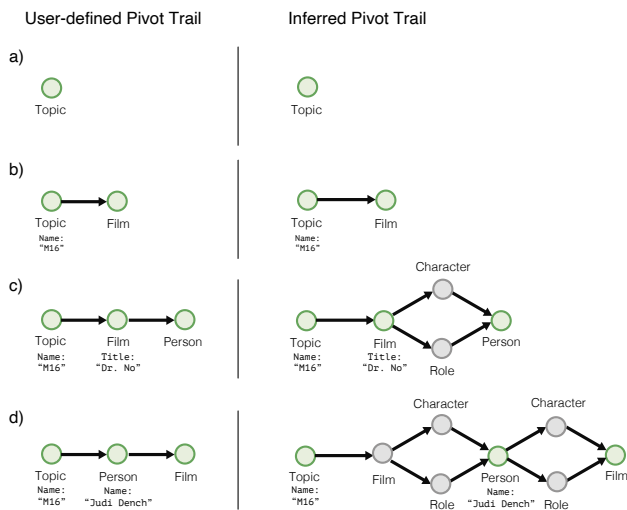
User-defined Pivot Trail

Inferred Pivot Trail

a)

Topic

Topic

b)

Topic
Name:
"M16"

Film

Topic
Name:
"M16"

Film

c)

Topic
Name:
"M16"

Film
Title:
"Dr. No"

Person

Character

Topic
Name:
"M16"

Film
Title:
"Dr. No"

Role

Person

d)

Topic
Name:
"M16"

Person
Name:
"Judi Dench"

Film

Character

Character

Topic
Name:
"M16"

Film

Role

Person
Name:
"Judi Dench"

Role

Film